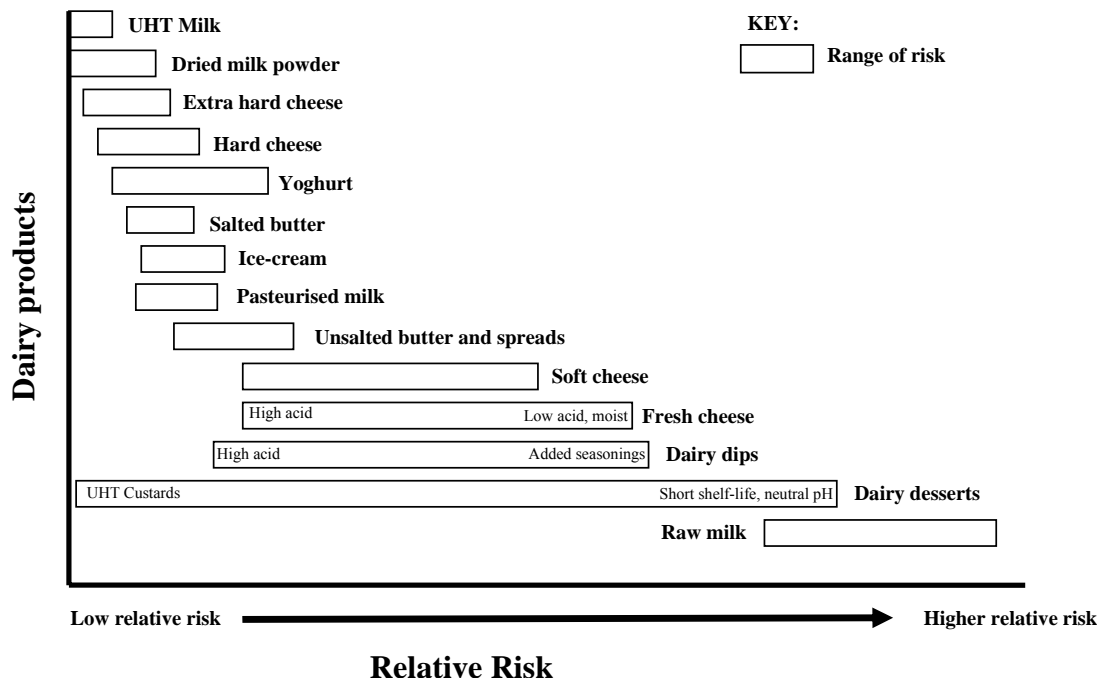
Dairy products

UHT Milk

KEY:

Range of risk

Dried milk powder

Extra hard cheese

Hard cheese

Yoghurt

Salted butter

Ice-cream

Pasteurised milk

Unsalted butter and spreads

Soft cheese

High acid Low acid, moist Fresh cheese

High acid Added seasonings Dairy dips

UHT Custards Short shelf-life, neutral pH Dairy desserts

Raw milk

Low relative risk Higher relative risk

Relative Risk